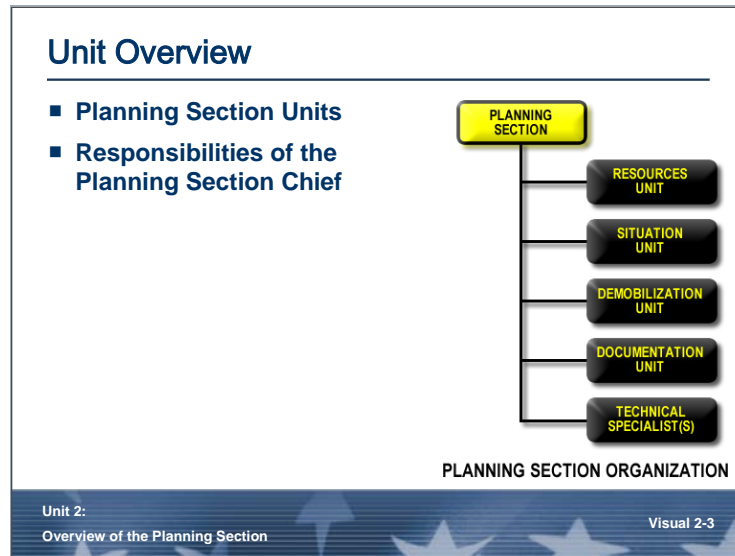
Unit Overview

- Planning Section Units
- Responsibilities of the Planning Section Chief

PLANNING SECTION

RESOURCES UNIT

SITUATION UNIT

DEMOBILIZATION UNIT

DOCUMENTATION UNIT

TECHNICAL SPECIALIST(S)

PLANNING SECTION ORGANIZATION

Unit 2:
Overview of the Planning Section

Visual 2-3